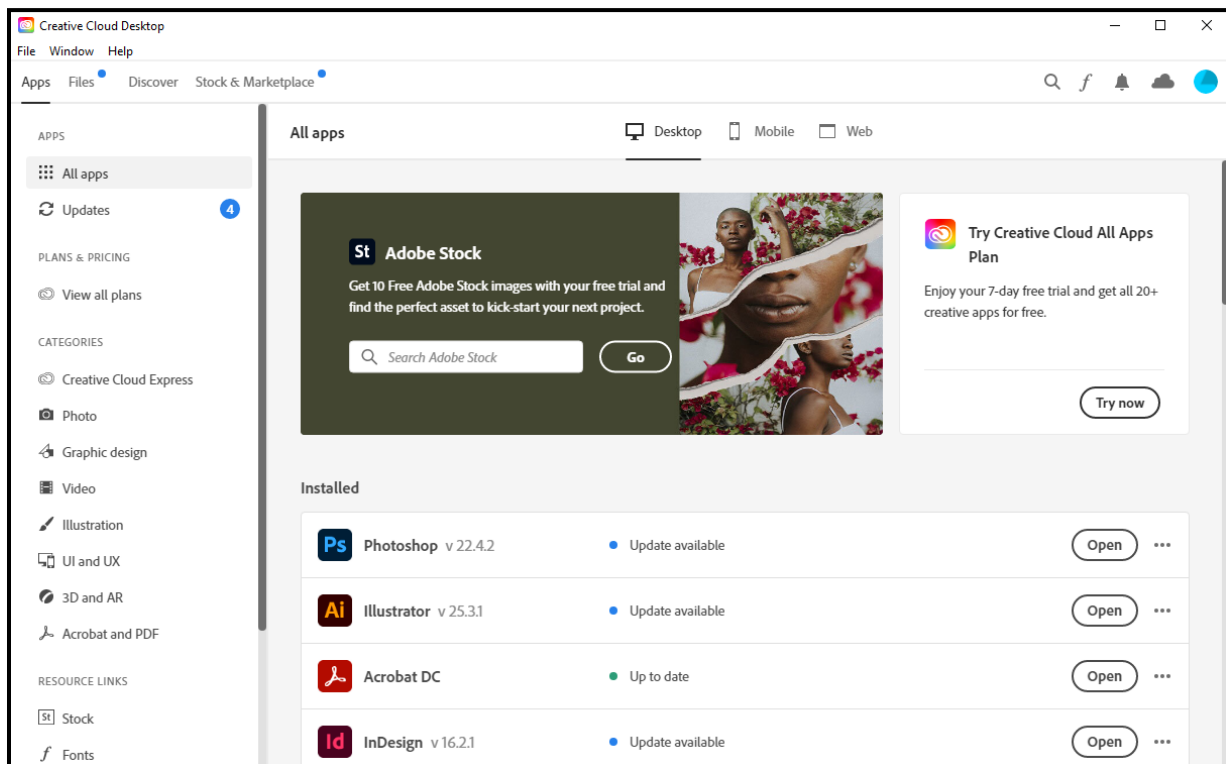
Creative Cloud Desktop

File Window Help

Apps Files Discover Stock & Marketplace

APPS

All apps

Updates 4

PLANS & PRICING

View all plans

CATEGORIES

Creative Cloud Express

Photo

Graphic design

Video

Illustration

UI and UX

3D and AR

Acrobat and PDF

RESOURCE LINKS

St Stock

Fonts

All apps

Desktop Mobile Web

St Adobe Stock

Get 10 Free Adobe Stock images with your free trial and find the perfect asset to kick-start your next project.

Search Adobe Stock

Go

Try Creative Cloud All Apps Plan

Enjoy your 7-day free trial and get all 20+ creative apps for free.

Try now

Installed

Ps Photoshop v 22.4.2 Update available Open

Ai Illustrator v 25.3.1 Update available Open

Acrobat DC Up to date Open

Id InDesign v 16.2.1 Update available Open